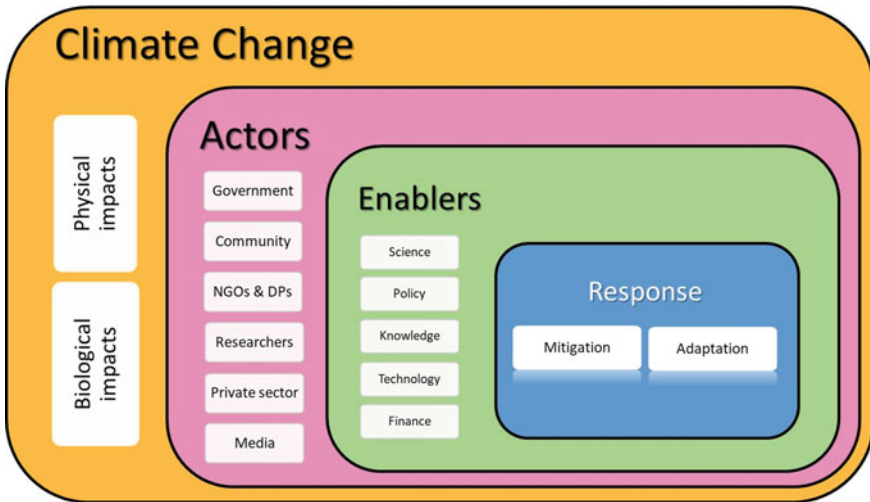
Climate Change

Physical impacts

Biological impacts

Actors

Government

Community

NGOs & DPs

Researchers

Private sector

Media

Enablers

Science

Policy

Knowledge

Technology

Finance

Response

Mitigation

Adaptation